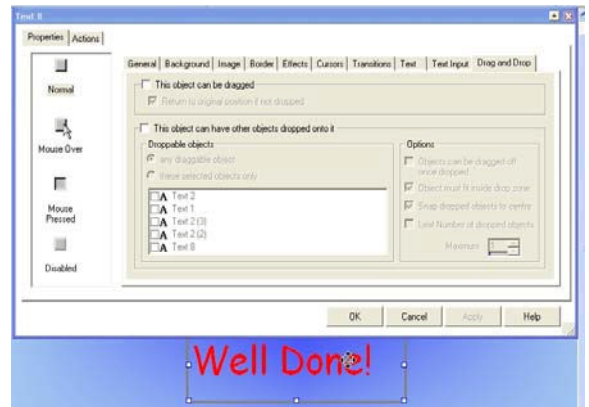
Text 8

Properties | Actions

Normal

Mouse Over

Mouse Pressed

Disabled

General | Background | Image | Border | Effects | Cursors | Transitions | Text | Text Input | Drag and Drop

This object can be dragged

Return to original position if not dropped

This object can have other objects dropped onto it

Droppable objects

any draggable object

these selected objects only

Text 2
Text 1
Text 2 (3)
Text 2 (2)
Text 8

Options

Objects can be dragged off once dropped

Object must fit inside drop zone

Snap dropped objects to centre

Limit Number of dropped objects

Maximum 1

OK | Cancel | Apply | Help

Well Done!